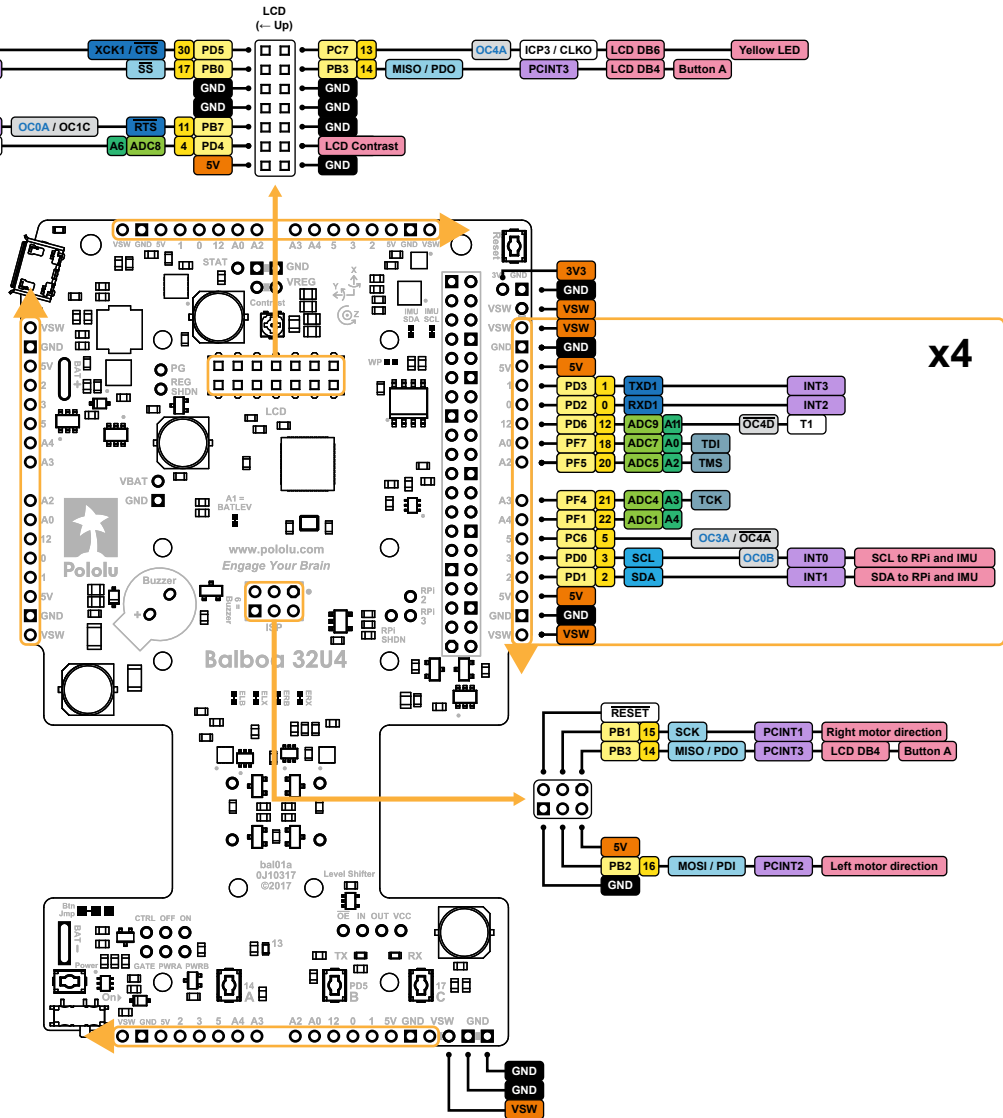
LCD
(← Up)

XCK1 / $\overline{CTS}$ 30 PD5
$\overline{SS}$ 17 PB0
GND
GND
OC0A / OC1C $\overline{RTS}$ 11 PB7
A6 ADC8 4 PD4
5V

PC7 13 OC4A ICP3 / CLKO LCD DB6 Yellow LED
PB3 14 MISO / PDO PCINT3 LCD DB4 Button A
GND
GND
GND
LCD Contrast
GND

Reset
VSW GND 5V 1 0 12 A0 A2 A3 A4 5 3 2 5V GND VSW
STAT GND VREG Contrast
PG REG SHDN
LCD
IMU SDA IMU SCL
WP
VBAT GND
A1 = BATLEV
www.pololu.com
Engage Your Brain
Pololu
Buzzer
6 = Buzzer
ISP
RPi 2 RPi 3 RPi SHDN
Balboa 32U4
ELB ELA ERB ERA
bal01a 0J10317 ©2017
Level Shifter
OE IN OUT VCC
Btn Jmp
BAT−
CTRL OFF ON
GATE PWRA PWRB
Power
On
13
TX RX
14 A PD5 B 17 C
VSW GND 5V 2 3 5 A4 A3 A2 A0 12 0 1 5V GND VSW
GND

VSW GND 5V 2 3 5 A4 A3 A2 A0 12 0 1 5V GND VSW

3V3 GND
3V3
GND
VSW
VSW
GND
5V
x4
1 PD3 1 TXD1 INT3
0 PD2 0 RXD1 INT2
12 PD6 12 ADC9 A11 $\overline{OC4D}$ T1
A0 PF7 18 ADC7 A0 TDI
A2 PF5 20 ADC5 A2 TMS
A3 PF4 21 ADC4 A3 TCK
A4 PF1 22 ADC1 A4
5 PC6 5 OC3A / $\overline{OC4A}$
3 PD0 3 SCL OC0B INT0 SCL to RPi and IMU
2 PD1 2 SDA INT1 SDA to RPi and IMU
5V
GND
VSW

$\overline{RESET}$
PB1 15 SCK PCINT1 Right motor direction
PB3 14 MISO / PDO PCINT3 LCD DB4 Button A
5V
PB2 16 MOSI / PDI PCINT2 Left motor direction
GND

GND
GND
VSW